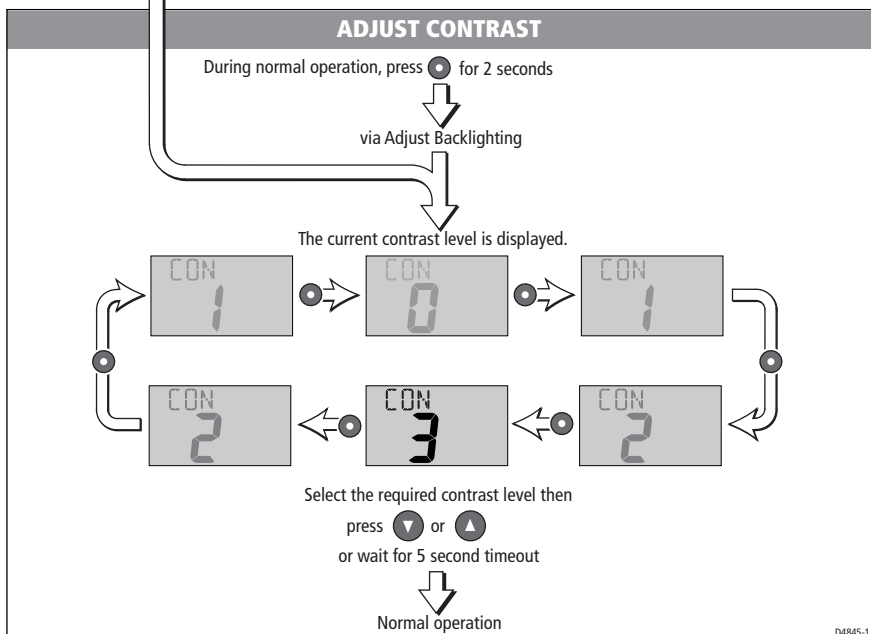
ADJUST CONTRAST

During normal operation, press for 2 seconds

via Adjust Backlighting

The current contrast level is displayed.

CON 1

CON 0

CON 1

CON 2

CON 3

CON 2

Select the required contrast level then press or or wait for 5 second timeout

Normal operation

D4845-1